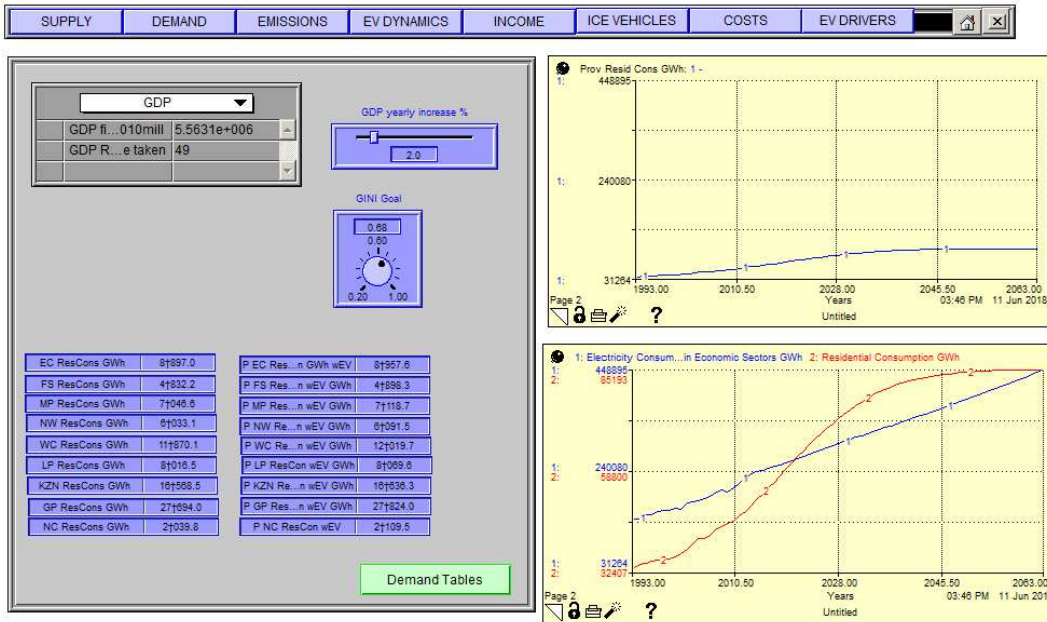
SUPPLY | DEMAND | EMISSIONS | EV DYNAMICS | INCOME | ICE VEHICLES | COSTS | EV DRIVERS

GDP

| | |
|---|---|
| GDP fi...010mill | 5.5631e+006 |
| GDP R...e taken | 49 |

GDP yearly increase %

2.0

GINI Goal

0.68

0.60

0.20 1.00

EC ResCons GWh 8†897.0
FS ResCons GWh 4†832.2
MP ResCons GWh 7†046.6
NW ResCons GWh 6†033.1
WC ResCons GWh 11†870.1
LP ResCons GWh 8†016.5
KZN ResCons GWh 16†568.5
GP ResCons GWh 27†694.0
NC ResCons GWh 2†039.8

P EC Res...n GWh wEV 8†957.6
P FS Res...n wEV GWh 4†898.3
P MP Res...n wEV GWh 7†118.7
P NW Re...n wEV GWh 6†091.5
P WC Re...n wEV GWh 12†019.7
P LP ResCon wEV GWh 8†069.6
P KZN Re...n wEV GWh 16†636.3
P GP Res...n wEV GWh 27†824.0
P NC ResCon wEV 2†109.5

Demand Tables

Prov Resid Cons GWh: 1 -
1: 448895
1: 240080
1: 31264
1993.00 2010.50 2028.00 2045.50 2063.00
Years
Page 2
03:46 PM 11 Jun 2018
Untitled
?

1: Electricity Consum...in Economic Sectors GWh 2: Residential Consumption GWh
1: 448895
2: 85193
1: 240080
2: 58800
1: 31264
2: 32407
1993.00 2010.50 2028.00 2045.50 2063.00
Years
Page 2
03:46 PM 11 Jun 201
Untitled
?